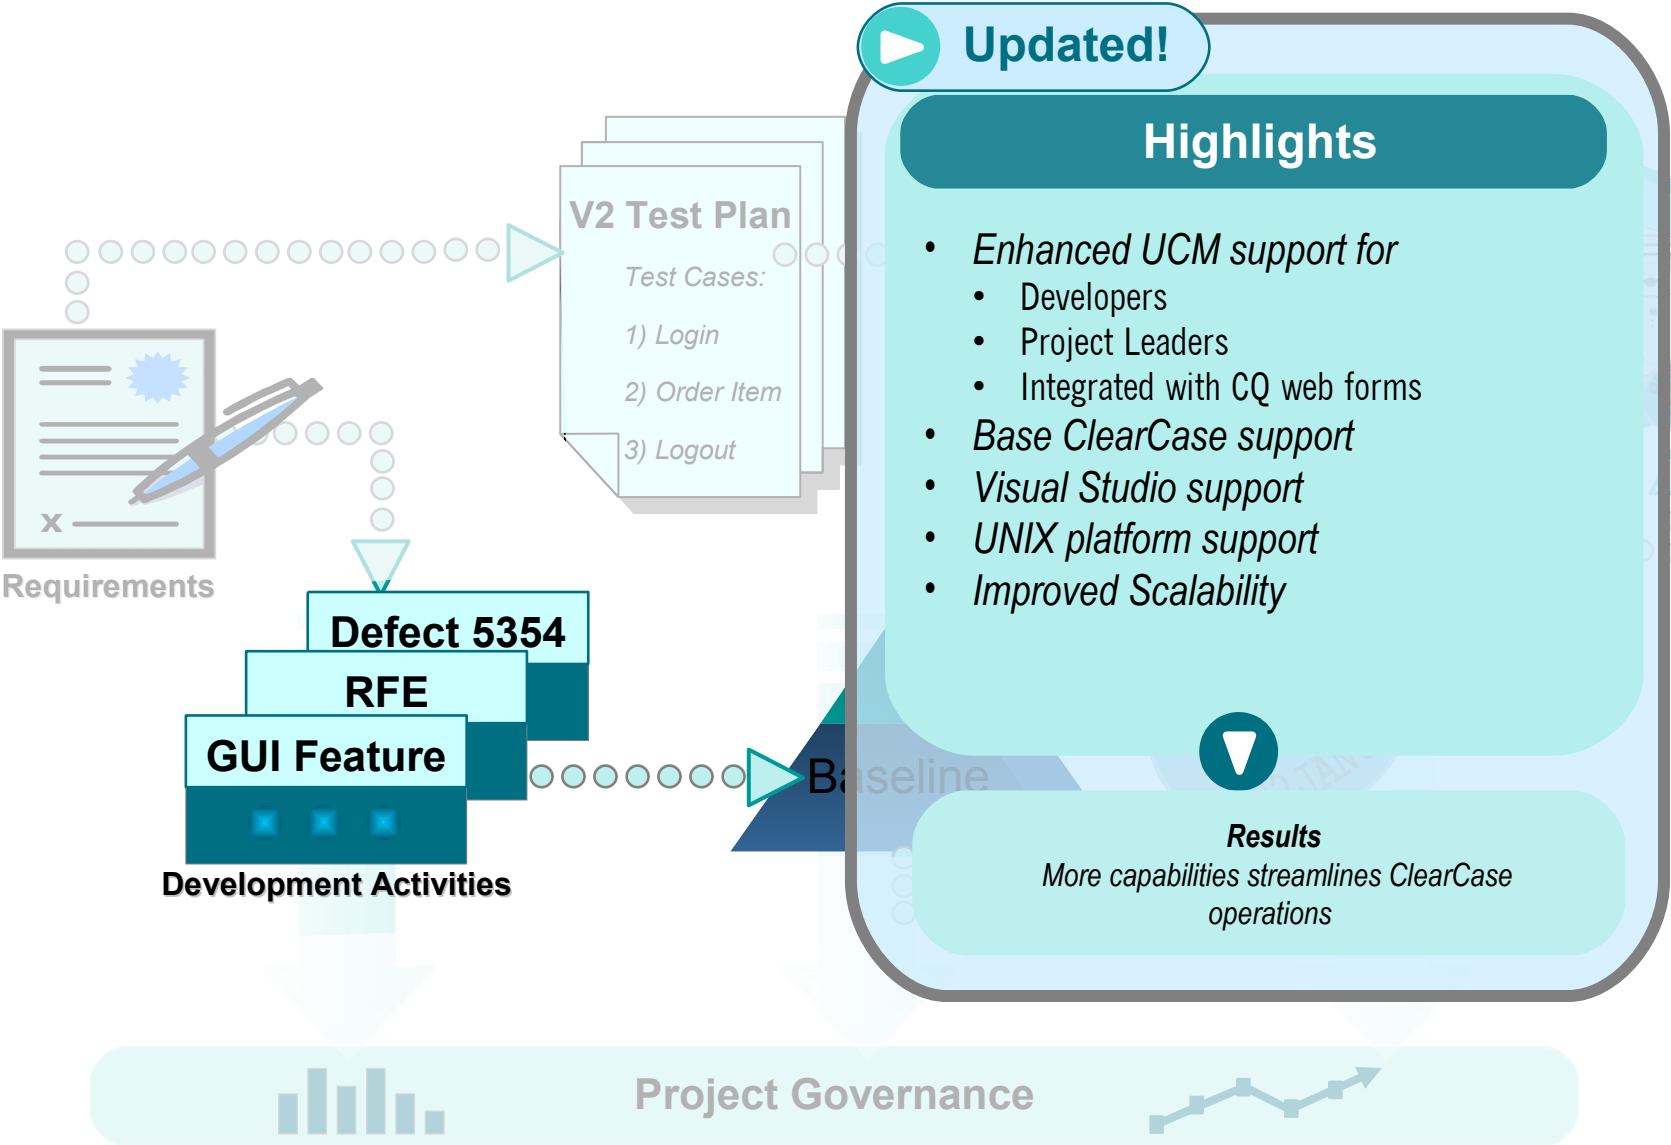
Updated!

Highlights

- Enhanced UCM support for
  - Developers
  - Project Leaders
  - Integrated with CQ web forms
- Base ClearCase support
- Visual Studio support
- UNIX platform support
- Improved Scalability

Results
More capabilities streamlines ClearCase operations

V2 Test Plan
Test Cases:
1) Login
2) Order Item
3) Logout

x

Requirements

Defect 5354
RFE
GUI Feature
Development Activities

Baseline

Project Governance